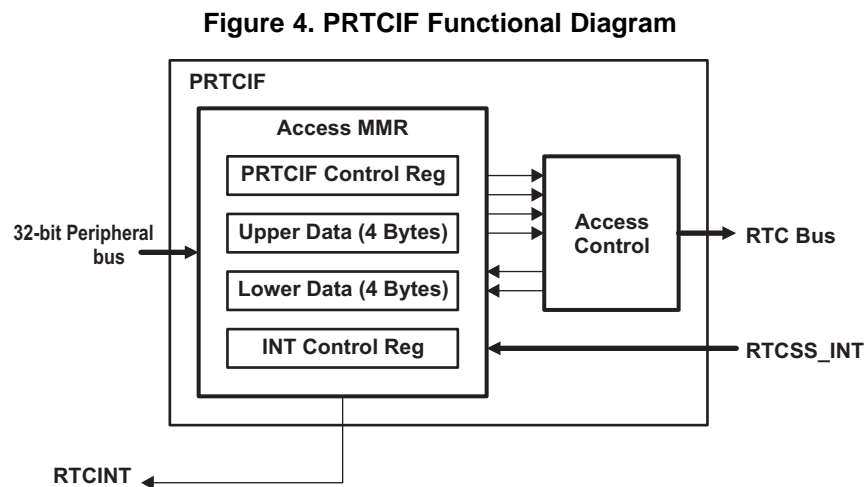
Figure 4. PRTCIF Functional Diagram

PRTCIF

Access MMR

PRTCIF Control Reg

Upper Data (4 Bytes)

Lower Data (4 Bytes)

INT Control Reg

Access Control

32-bit Peripheral bus

RTC Bus

RTCSS_INT

RTCINT